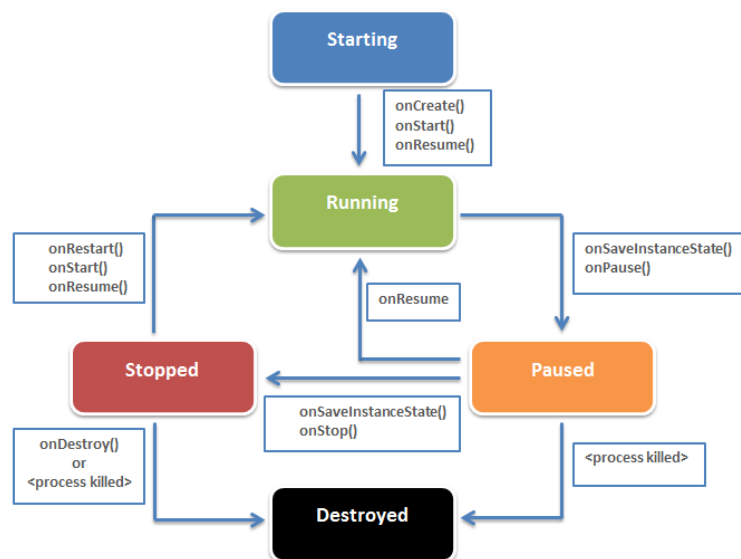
Starting

onCreate()
onStart()
onResume()

Running

onRestart()
onStart()
onResume()

onSaveInstanceState()
onPause()

onResume

Stopped

Paused

onSaveInstanceState()
onStop()

onDestroy()
or
<process killed>

<process killed>

Destroyed